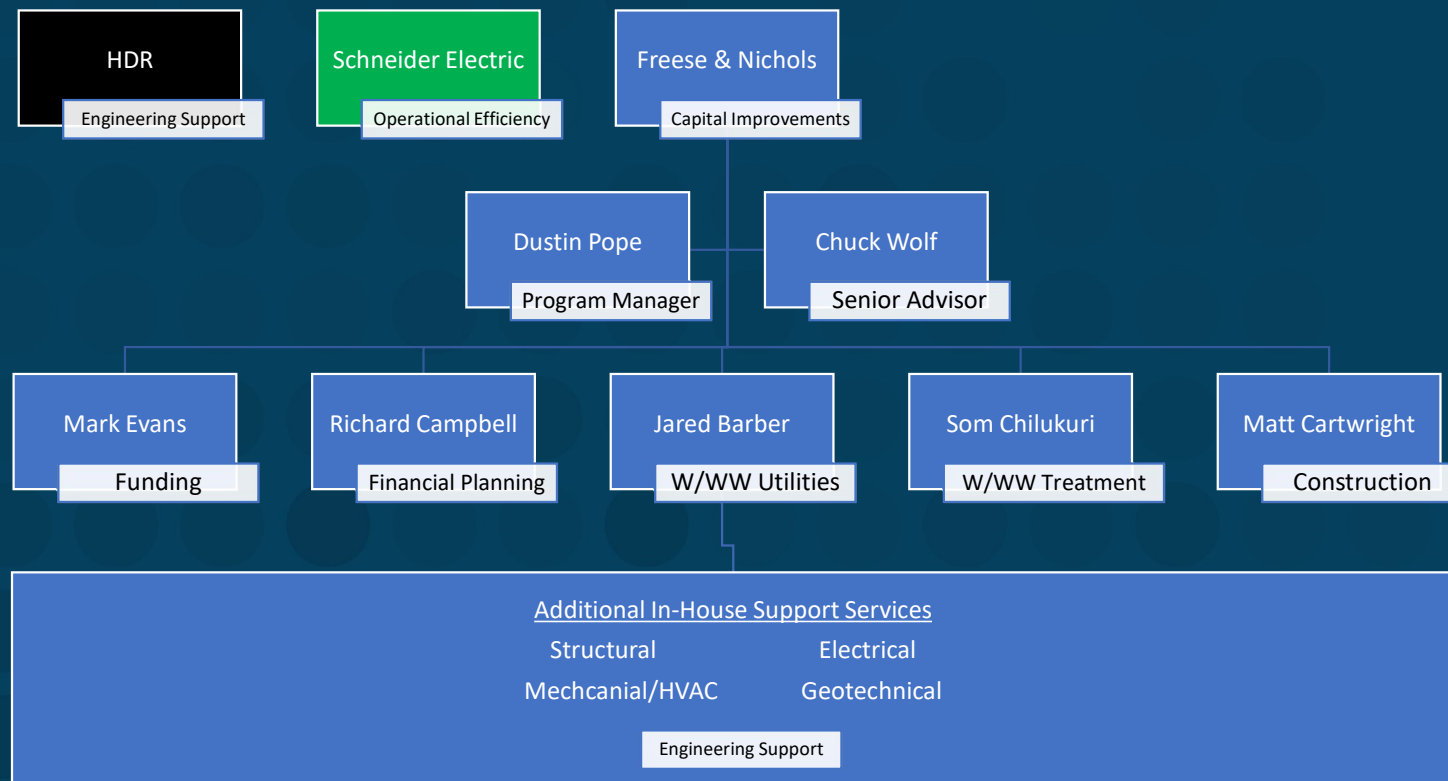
HDR
Engineering Support

Schneider Electric
Operational Efficiency

Freese & Nichols
Capital Improvements

Dustin Pope
Program Manager

Chuck Wolf
Senior Advisor

Mark Evans
Funding

Richard Campbell
Financial Planning

Jared Barber
W/WW Utilities

Som Chilukuri
W/WW Treatment

Matt Cartwright
Construction

Additional In-House Support Services
Structural
Electrical
Mechcanial/HVAC
Geotechnical

Engineering Support